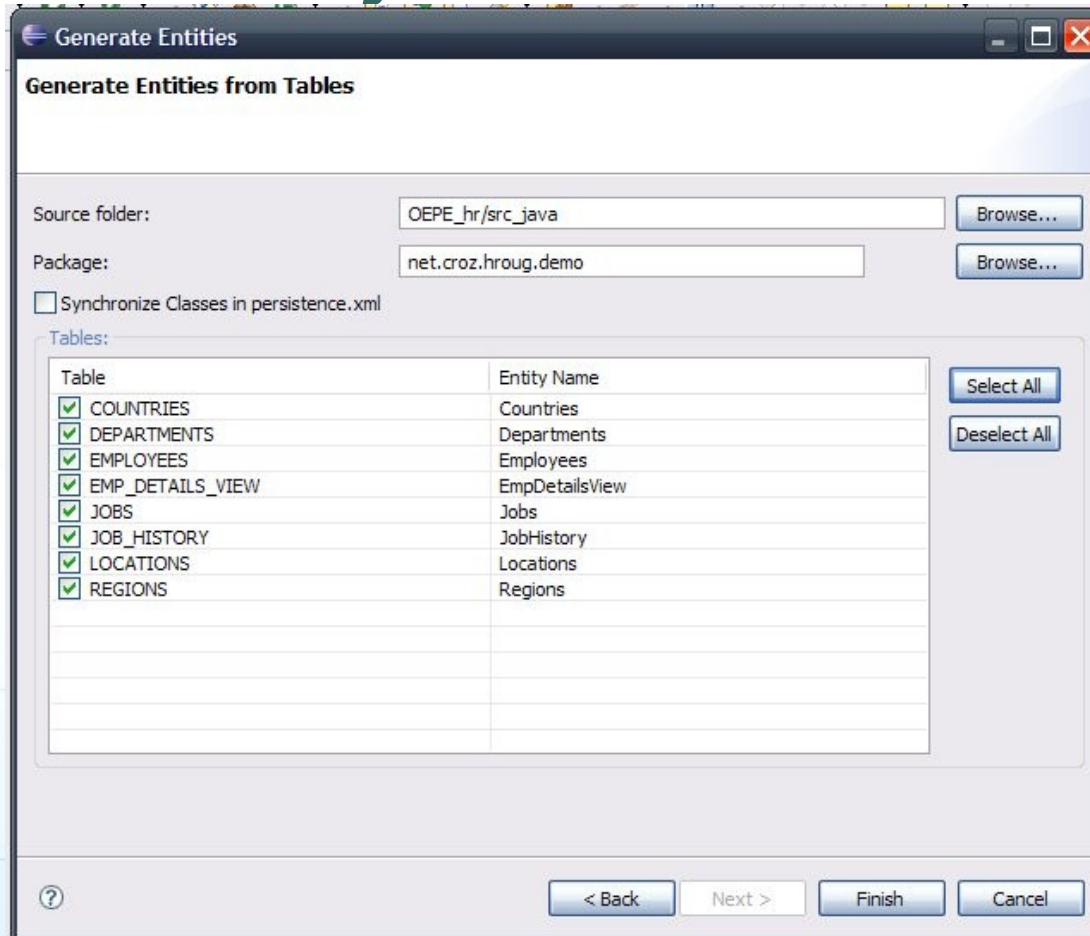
Generate Entities

Generate Entities from Tables

Source folder: OEPE_hr/src_java Browse...

Package: net.croz.hroug.demo Browse...

Synchronize Classes in persistence.xml

Tables:

| Table | Entity Name |
|---|---|
| COUNTRIES | Countries |
| DEPARTMENTS | Departments |
| EMPLOYEES | Employees |
| EMP_DETAILS_VIEW | EmpDetailsView |
| JOBS | Jobs |
| JOB_HISTORY | JobHistory |
| LOCATIONS | Locations |
| REGIONS | Regions |

Select All

Deselect All

< Back Next > Finish Cancel